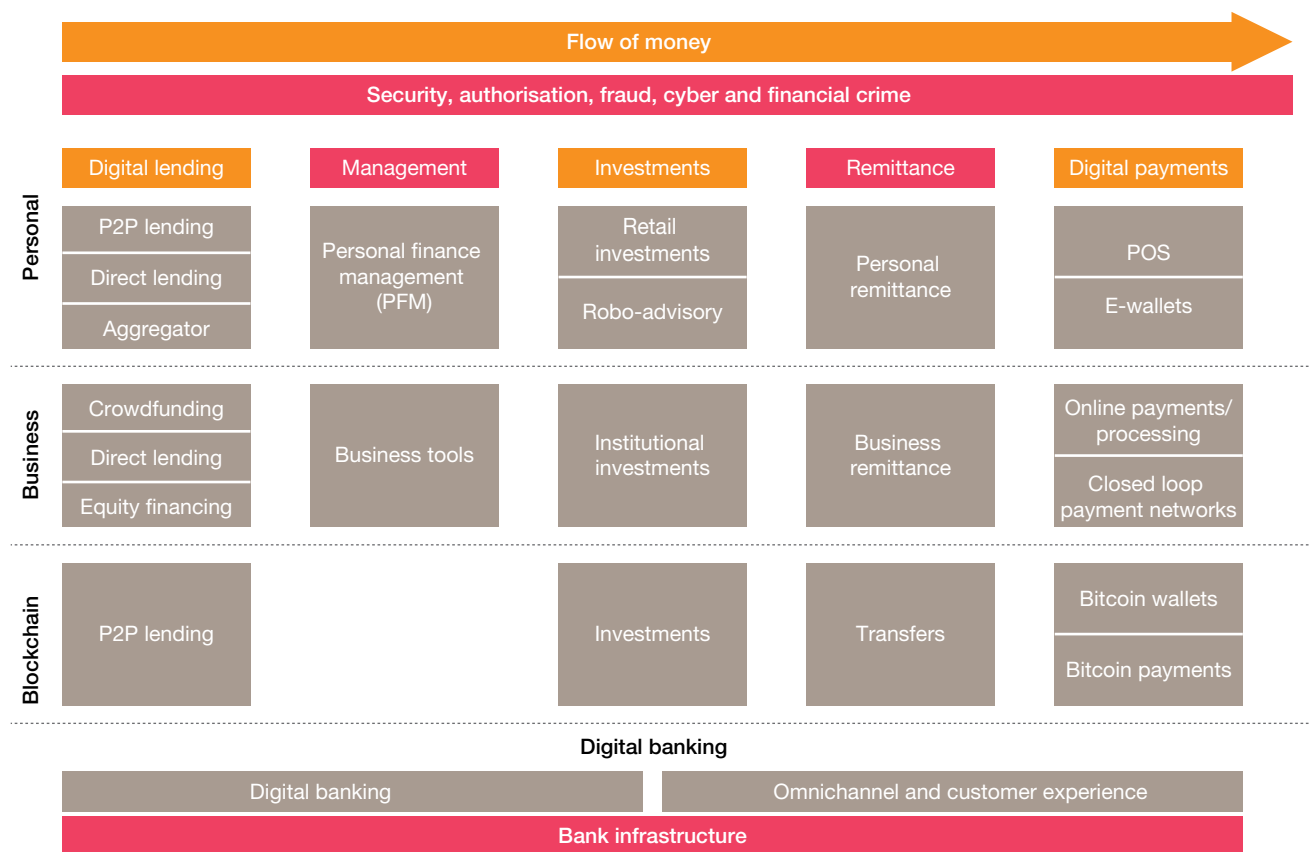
Flow of money

Security, authorisation, fraud, cyber and financial crime

| | Digital lending | Management | Investments | Remittance | Digital payments |
|---|---|---|---|---|---|
| Personal | P2P lending<br>Direct lending<br>Aggregator | Personal finance management (PFM) | Retail investments<br>Robo-advisory | Personal remittance | POS<br>E-wallets |
| Business | Crowdfunding<br>Direct lending<br>Equity financing | Business tools | Institutional investments | Business remittance | Online payments/ processing<br>Closed loop payment networks |
| Blockchain | P2P lending | | Investments | Transfers | Bitcoin wallets<br>Bitcoin payments |

Digital banking

Digital banking

Omnichannel and customer experience

Bank infrastructure